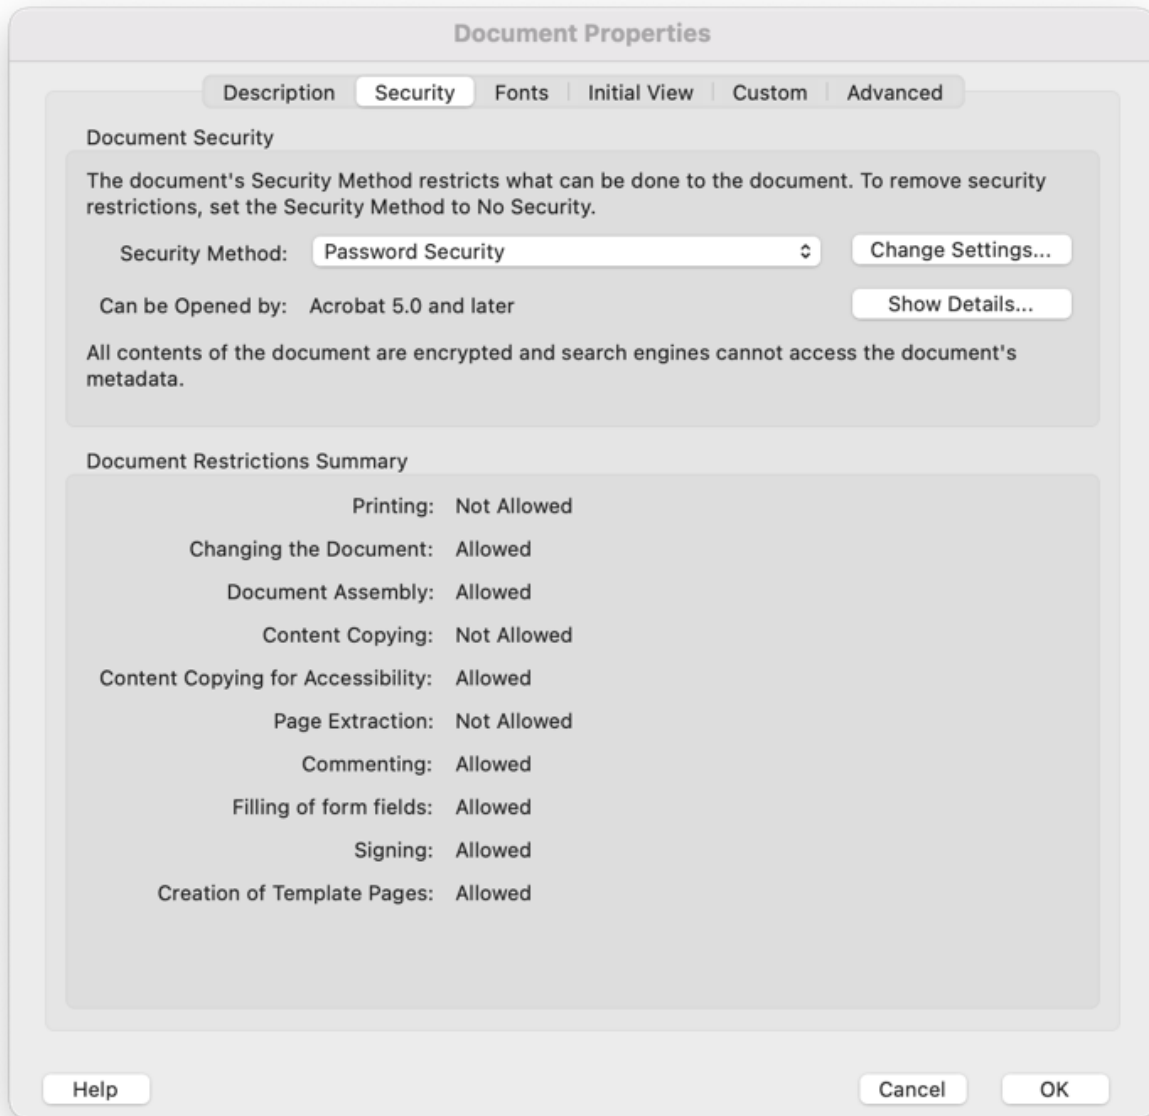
Document Properties

Description Security Fonts Initial View Custom Advanced

Document Security

The document's Security Method restricts what can be done to the document. To remove security restrictions, set the Security Method to No Security.

Security Method: Password Security Change Settings...

Can be Opened by: Acrobat 5.0 and later Show Details...

All contents of the document are encrypted and search engines cannot access the document's metadata.

Document Restrictions Summary

Printing: Not Allowed
Changing the Document: Allowed
Document Assembly: Allowed
Content Copying: Not Allowed
Content Copying for Accessibility: Allowed
Page Extraction: Not Allowed
Commenting: Allowed
Filling of form fields: Allowed
Signing: Allowed
Creation of Template Pages: Allowed

Help Cancel OK